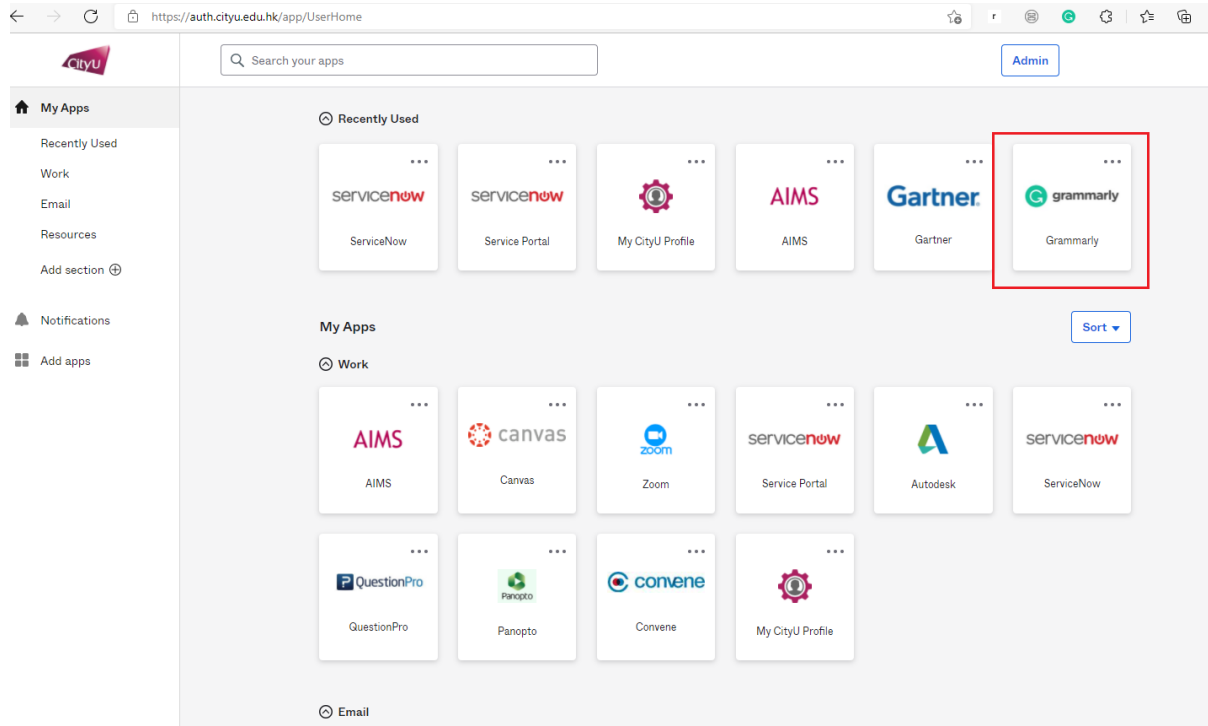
https://auth.cityu.edu.hk/app/UserHome

CityU

Search your apps

Admin

My Apps

Recently Used

Work

Email

Resources

Add section ⊕

Notifications

Add apps

Recently Used

servicenow
ServiceNow

servicenow
Service Portal

My CityU Profile

AIMS
AIMS

Gartner.
Gartner

grammarly
Grammarly

My Apps

Sort

Work

AIMS
AIMS

canvas
Canvas

zoom
Zoom

servicenow
Service Portal

Autodesk

servicenow
ServiceNow

QuestionPro
QuestionPro

Panopto
Panopto

convene
Convene

My CityU Profile

Email